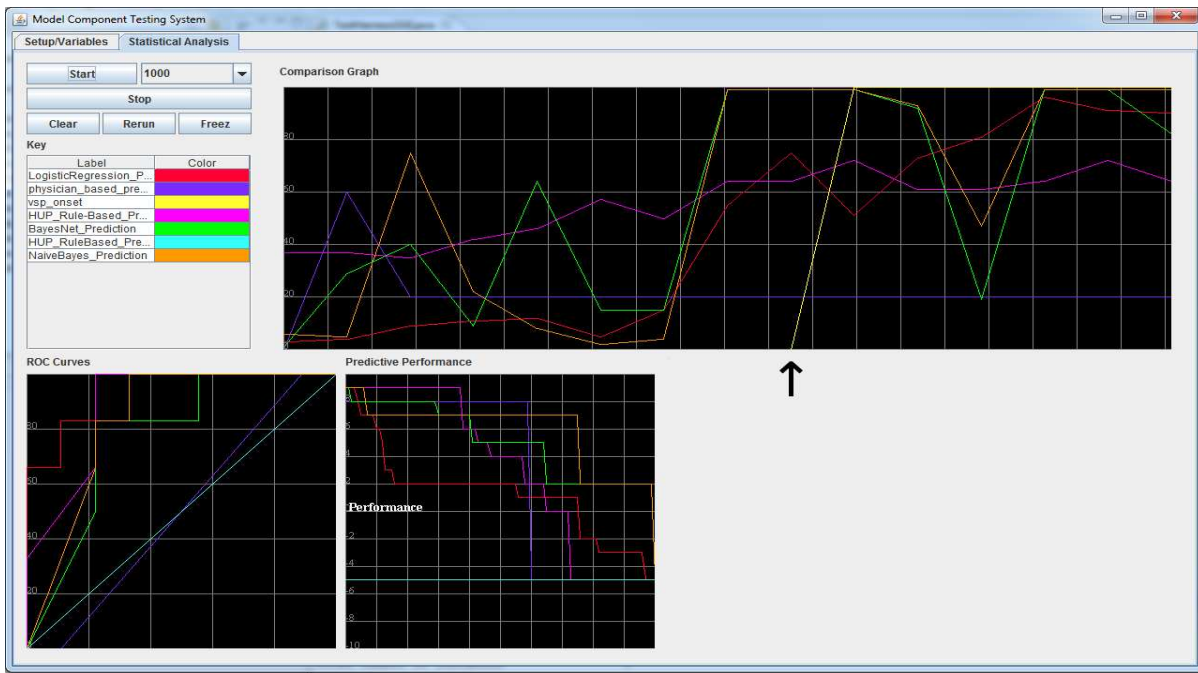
Model Component Testing System

Setup/Variables
Statistical Analysis

Start
1000
Stop
Clear
Rerun
Freez

Key

| Label | Color |
|---|---|
| LogisticRegression_P... | |
| physician_based_pre... | |
| vsp_onset | |
| HUP_Rule-Based_Pr... | |
| BayesNet_Prediction | |
| HUP_RuleBased_Pre... | |
| NaiveBayes_Prediction | |

Comparison Graph

80
60
40
20
0

ROC Curves

80
60
40
20

Predictive Performance

8
6
4
2
Performance
-2
-4
-6
-8
-10